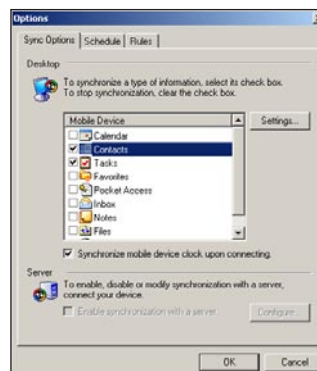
Options

Sync Options | Schedule | Rules

Desktop

To synchronize a type of information, select its check box. To stop synchronization, clear the check box.

Mobile Device

Calendar
Contacts
Tasks
Favorites
Pocket Access
Inbox
Notes
Files

Settings...

Synchronize mobile device clock upon connecting.

Server

To enable, disable or modify synchronization with a server, connect your device.

Enable synchronization with a server.

Configure...

OK

Cancel